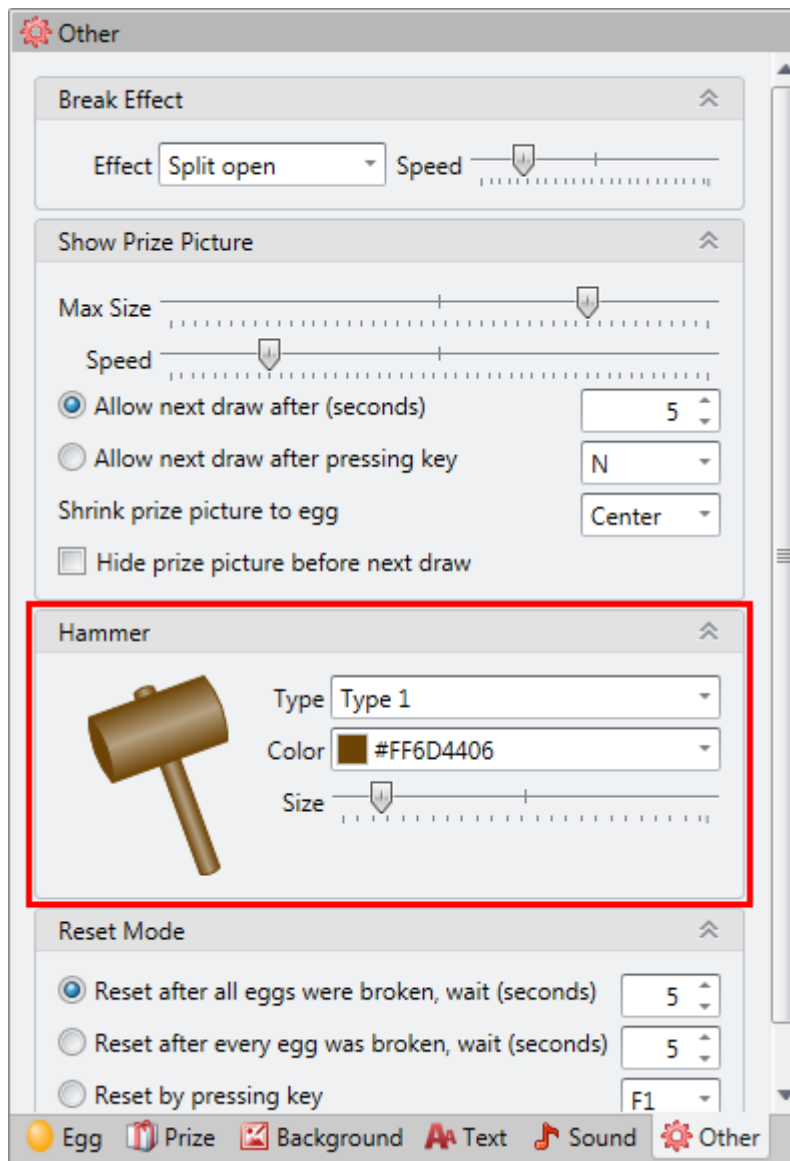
Other

Break Effect

Effect Split open Speed

Show Prize Picture

Max Size

Speed

Allow next draw after (seconds) 5

Allow next draw after pressing key N

Shrink prize picture to egg Center

Hide prize picture before next draw

Hammer

Type Type 1

Color #FF6D4406

Size

Reset Mode

Reset after all eggs were broken, wait (seconds) 5

Reset after every egg was broken, wait (seconds) 5

Reset by pressing key F1

Egg Prize Background Text Sound Other